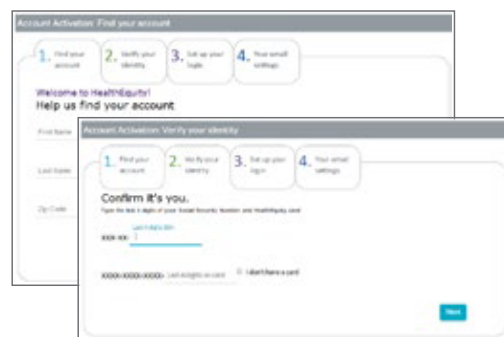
Account Activation: Find your account

1. Find your account
2. Verify your identity
3. Set up your login
4. Your email settings

Welcome to HealthEquity!
Help us find your account

First Name

Last Name

Zip Code

Account Activation: Verify your identity

1. Find your account
2. Verify your identity
3. Set up your log in
4. Your email settings

Confirm it's you.

Type the last 4 digits of your Social Security Number and HealthEquity card

XXX-XX- Last 4 digits SSN

XXXX-XXXX-XXXX- Last 4 digits on card

I don't have a card

Next